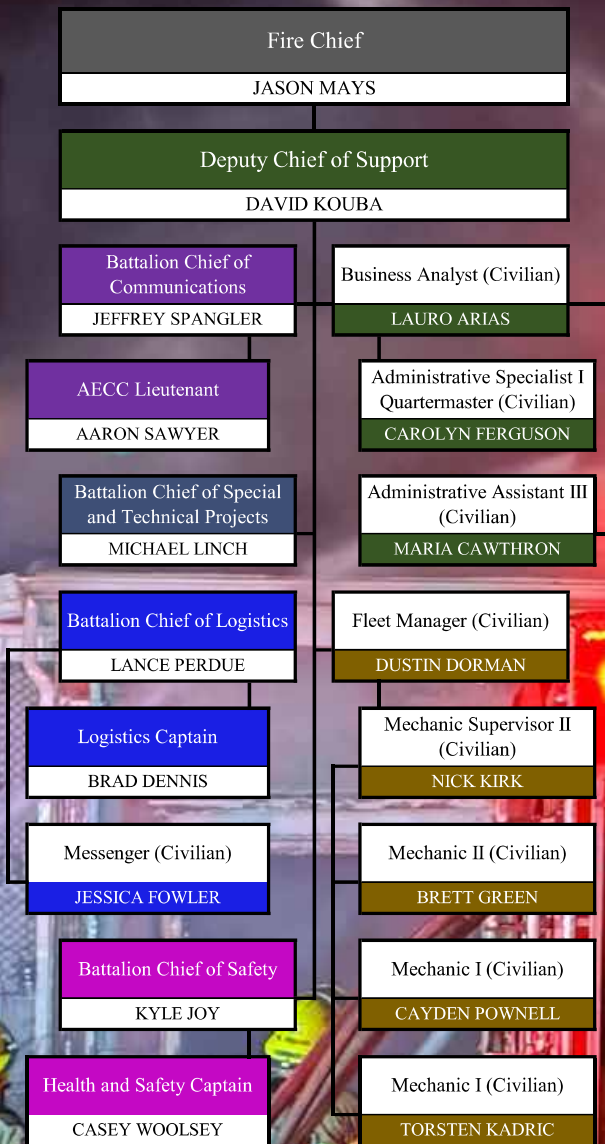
Fire Chief
JASON MAYS

Deputy Chief of Support
DAVID KOUBA

Battalion Chief of Communications
JEFFREY SPANGLER

AECC Lieutenant
AARON SAWYER

Battalion Chief of Special and Technical Projects
MICHAEL LINCH

Battalion Chief of Logistics
LANCE PERDUE

Logistics Captain
BRAD DENNIS

Messenger (Civilian)
JESSICA FOWLER

Battalion Chief of Safety
KYLE JOY

Health and Safety Captain
CASEY WOOLSEY

Business Analyst (Civilian)
LAURO ARIAS

Administrative Specialist I Quartermaster (Civilian)
CAROLYN FERGUSON

Administrative Assistant III (Civilian)
MARIA CAWTHRON

Fleet Manager (Civilian)
DUSTIN DORMAN

Mechanic Supervisor II (Civilian)
NICK KIRK

Mechanic II (Civilian)
BRETT GREEN

Mechanic I (Civilian)
CAYDEN POWNELL

Mechanic I (Civilian)
TORSTEN KADRIC